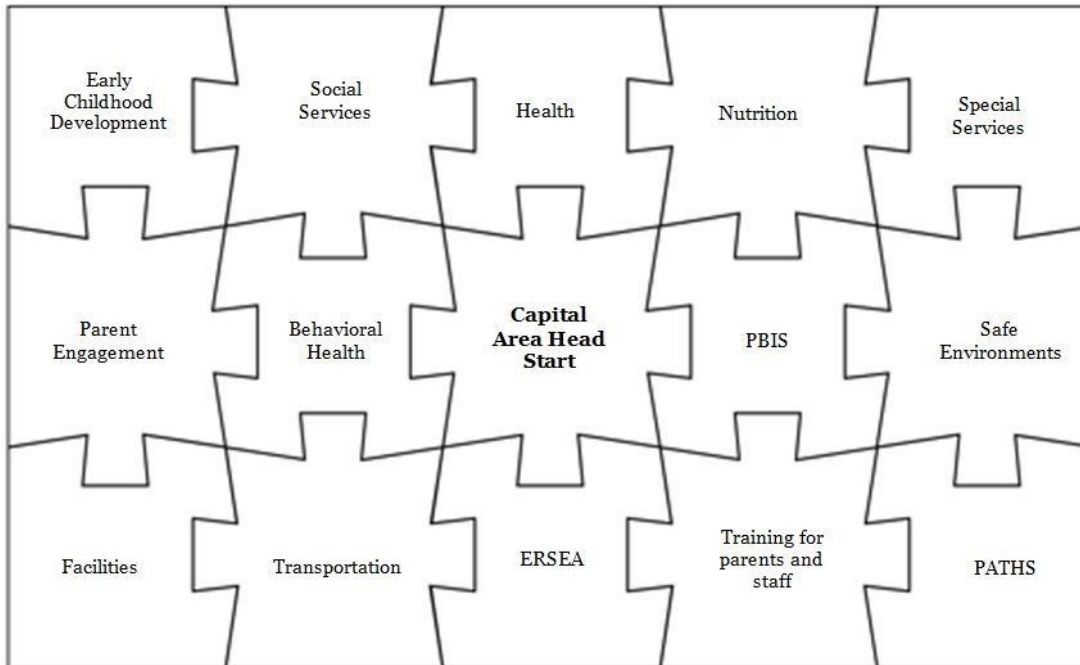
Early Childhood Development

Social Services

Health

Nutrition

Special Services

Parent Engagement

Behavioral Health

**Capital Area Head Start**

PBIS

Safe Environments

Facilities

Transportation

ERSEA

Training for parents and staff

PATHS